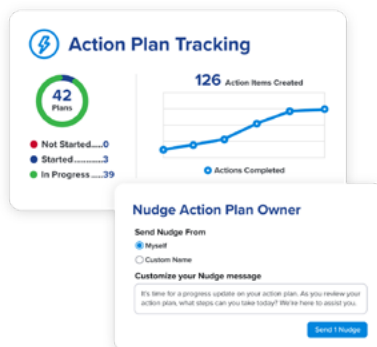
Action Plan Tracking

42
Plans

Not Started.....0
Started..........3
In Progress .....39

126 Action Items Created

Actions Completed

Nudge Action Plan Owner

Send Nudge From

Myself

Custom Name

Customize your Nudge message

It's time for a progress update on your action plan. As you review your action plan, what steps can you take today? We're here to assist you.

Send 1 Nudge